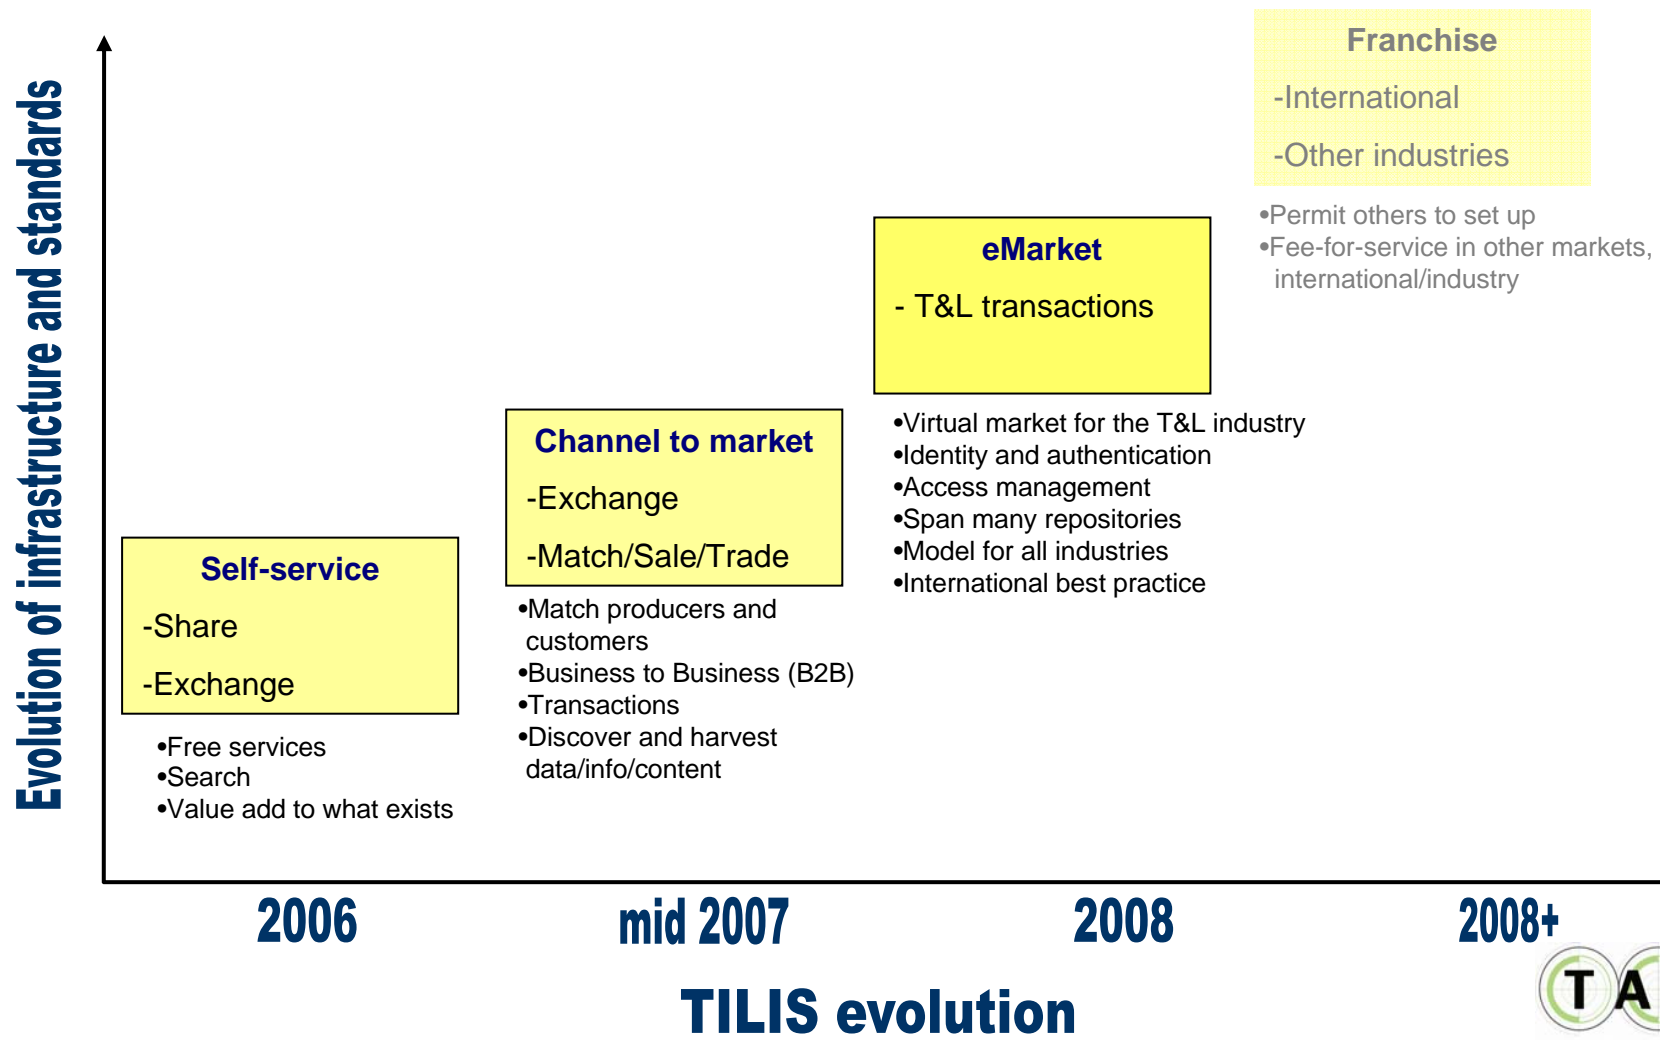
Evolution of infrastructure and standards

Franchise

-International

-Other industries

•Permit others to set up
•Fee-for-service in other markets, international/industry

eMarket

- T&L transactions

•Virtual market for the T&L industry
•Identity and authentication
•Access management
•Span many repositories
•Model for all industries
•International best practice

Channel to market

-Exchange

-Match/Sale/Trade

•Match producers and customers
•Business to Business (B2B)
•Transactions
•Discover and harvest data/info/content

Self-service

-Share

-Exchange

•Free services
•Search
•Value add to what exists

2006

mid 2007

2008

2008+

TILIS evolution

T A